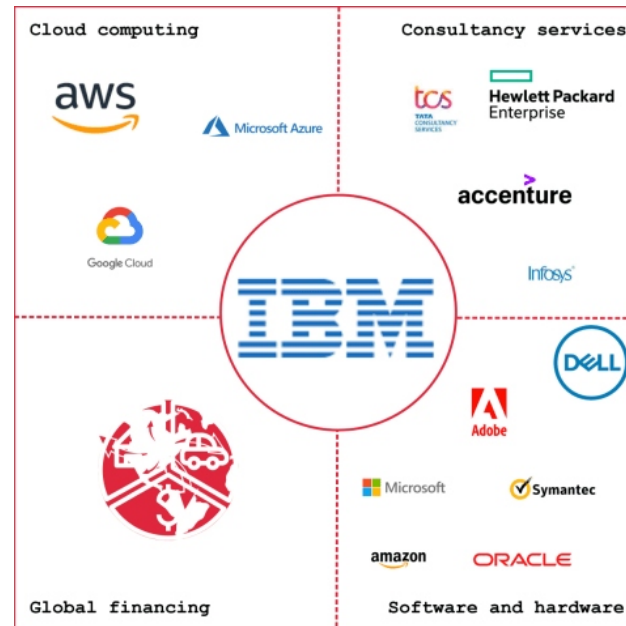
Cloud computing

Consultancy services

aws

Microsoft Azure

Google Cloud

tcs
TATA CONSULTANCY SERVICES

Hewlett Packard Enterprise

accenture

Infosys

IBM

DELL

Adobe

Microsoft

Symantec

amazon

ORACLE

Global financing

Software and hardware